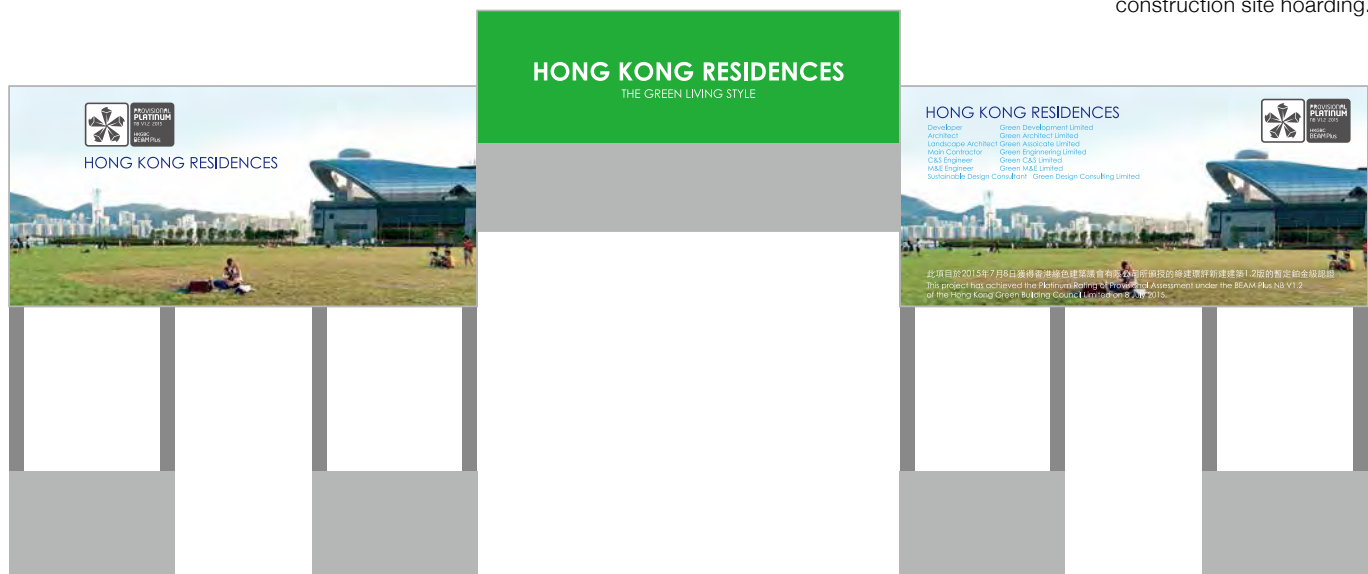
construction site hoarding.

PROVISIONAL
PLATINUM
NB V1.2 2015
HKGBC
BEAM Plus

HONG KONG RESIDENCES

HONG KONG RESIDENCES
THE GREEN LIVING STYLE

HONG KONG RESIDENCES

| | |
|---|---|
| Developer | Green Development Limited |
| Architect | Green Architect Limited |
| Landscape Architect | Green Associate Limited |
| Main Contractor | Green Engineering Limited |
| C&S Engineer | Green C&S Limited |
| M&E Engineer | Green M&E Limited |
| Sustainable Design Consultant | Green Design Consulting Limited |

PROVISIONAL
PLATINUM
NB V1.2 2015
HKGBC
BEAM Plus

此項目於2015年7月8日獲得香港綠色建築議會有限公司所頒授的綠建環評新建建築1.2版的暫定鉑金級認證
This project has achieved the Platinum Rating of Provisional Assessment under the BEAM Plus NB V1.2 of the Hong Kong Green Building Council Limited on 8 July 2015.